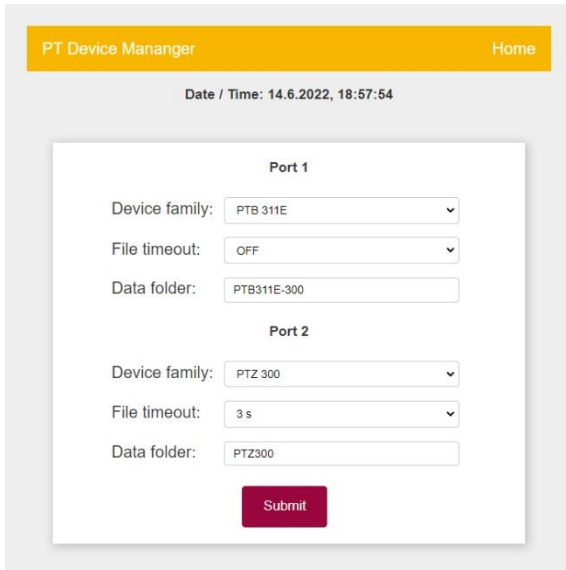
PT Device Mananger

Home

Date / Time: 14.6.2022, 18:57:54

Port 1

Device family: PTB 311E

File timeout: OFF

Data folder: PTB311E-300

Port 2

Device family: PTZ 300

File timeout: 3 s

Data folder: PTZ300

Submit